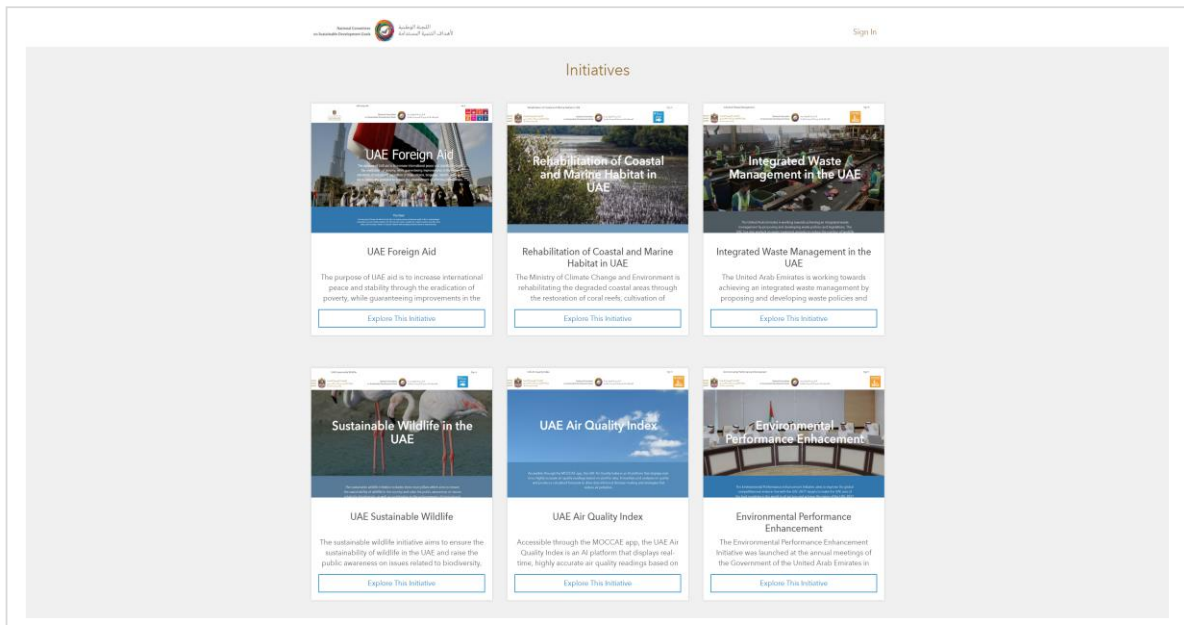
National Committee on Sustainable Development Goals

اللجنة الوطنية لأهداف التنمية المستدامة

Sign In

Initiatives

UAE Foreign Aid

UAE Foreign Aid

The purpose of UAE aid is to increase international peace and stability through the eradication of poverty, while guaranteeing improvements in the

Explore This Initiative

Rehabilitation of Coastal and Marine Habitat in UAE

Rehabilitation of Coastal and Marine Habitat in UAE

The Ministry of Climate Change and Environment is rehabilitating the degraded coastal areas through the restoration of coral reefs, cultivation of

Explore This Initiative

Integrated Waste Management in the UAE

Integrated Waste Management in the UAE

The United Arab Emirates is working towards achieving an integrated waste management by proposing and developing waste policies and

Explore This Initiative

Sustainable Wildlife in the UAE

UAE Sustainable Wildlife

The sustainable wildlife initiative aims to ensure the sustainability of wildlife in the UAE and raise the public awareness on issues related to biodiversity.

Explore This Initiative

UAE Air Quality Index

UAE Air Quality Index

Accessible through the MOCCAE app, the UAE Air Quality Index is an AI platform that displays real-time, highly accurate air quality readings based on

Explore This Initiative

Environmental Performance Enhacement

Environmental Performance Enhancement

The Environmental Performance Enhancement Initiative was launched at the annual meetings of the Government of the United Arab Emirates in

Explore This Initiative